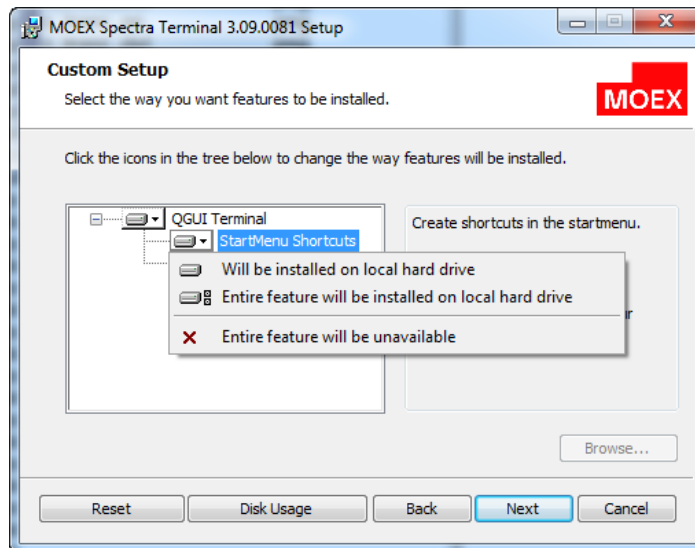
MOEX Spectra Terminal 3.09.0081 Setup

Custom Setup

Select the way you want features to be installed.

MOEX

Click the icons in the tree below to change the way features will be installed.

QGUI Terminal

StartMenu Shortcuts

Will be installed on local hard drive

Entire feature will be installed on local hard drive

Entire feature will be unavailable

Create shortcuts in the startmenu.

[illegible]r

Browse...

Reset

Disk Usage

Back

Next

Cancel